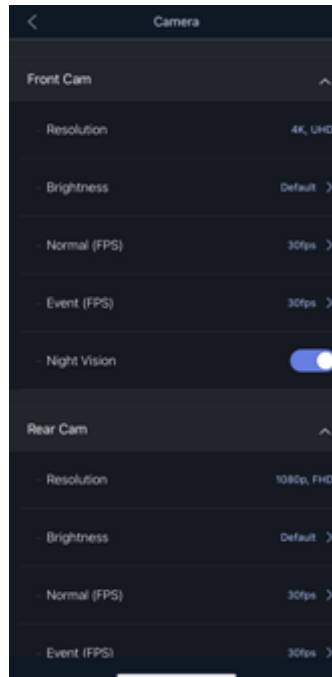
Camera

Front Cam

Resolution 4K, UHD

Brightness Default

Normal (FPS) 30fps

Event (FPS) 30fps

Night Vision

Rear Cam

Resolution 1080p, FHD

Brightness Default

Normal (FPS) 30fps

Event (FPS) 30fps